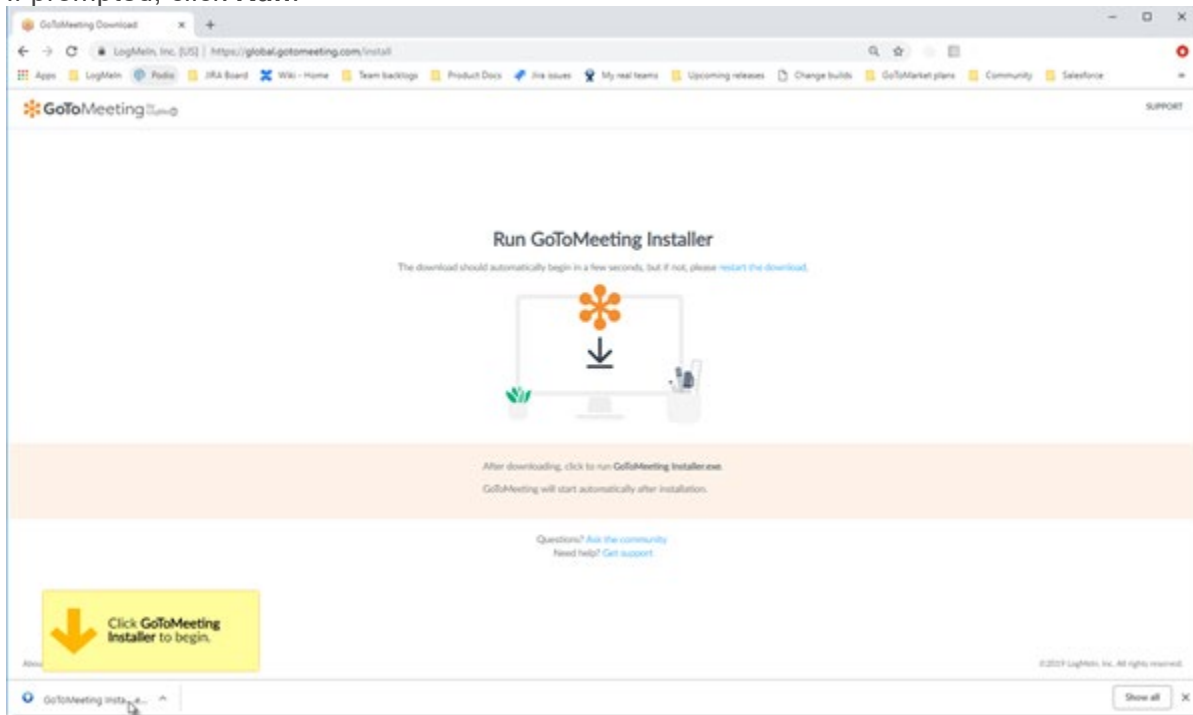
GoToMeeting Download

LogMeIn, Inc. [US] | https://global.gotomeeting.com/install

Apps | LogMeIn | Podio | JIRA Board | Wiki - Home | Team backlogs | Product Docs | Jira issues | My real teams | Upcoming releases | Change builds | GoToMarket plans | Community | Salesforce

GoToMeeting

SUPPORT

Run GoToMeeting Installer

The download should automatically begin in a few seconds, but if not, please restart the download.

After downloading, click to run GoToMeeting Installer.exe.

GoToMeeting will start automatically after installation.

Questions? Ask the community
Need help? Get support

Click GoToMeeting Installer to begin.

About

©2019 LogMeIn, Inc. All rights reserved.

GoToMeeting Insta...e...

Show all